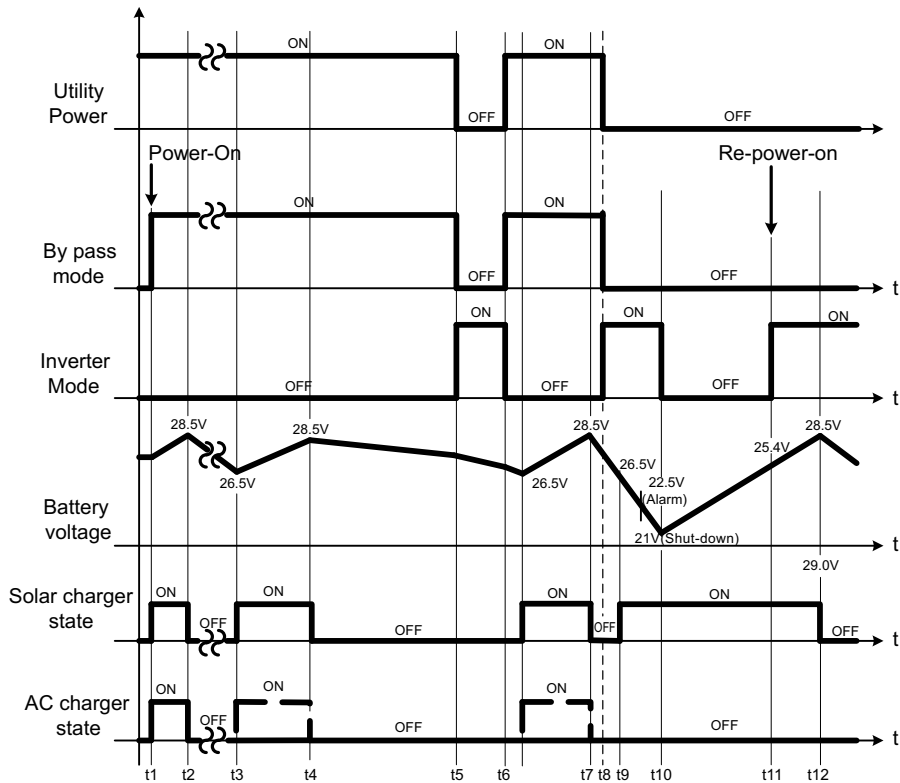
Utility Power

ON

OFF

ON

OFF

Power-On

Re-power-on

By pass mode

ON

OFF

ON

OFF

t

Inverter Mode

OFF

ON

OFF

ON

OFF

ON

t

28.5V

28.5V

28.5V

28.5V

26.5V

26.5V

26.5V

22.5V (Alarm)

25.4V

Battery voltage

21V (Shut-down)

29.0V

t

Solar charger state

ON

OFF

ON

OFF

ON

OFF

ON

OFF

t

AC charger state

ON

OFF

ON

OFF

ON

OFF

t

t1 t2 t3 t4 t5 t6 t7 t8 t9 t10 t11 t12